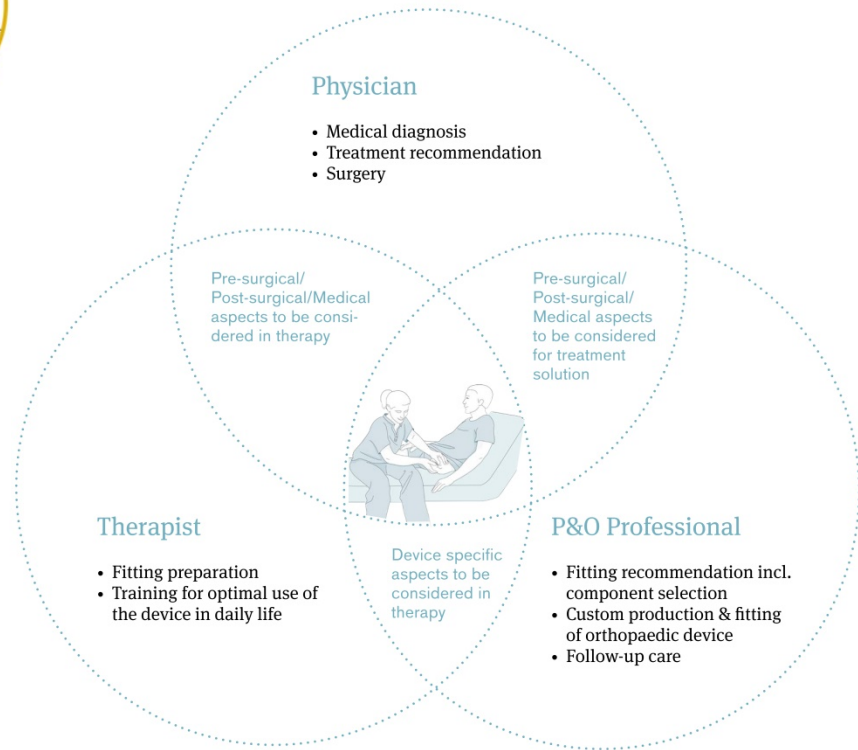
Physician

• Medical diagnosis
• Treatment recommendation
• Surgery

Pre-surgical/ Post-surgical/Medical aspects to be considered in therapy

Pre-surgical/ Post-surgical/ Medical aspects to be considered for treatment solution

Therapist

• Fitting preparation
• Training for optimal use of the device in daily life

Device specific aspects to be considered in therapy

P&O Professional

• Fitting recommendation incl. component selection
• Custom production & fitting of orthopaedic device
• Follow-up care